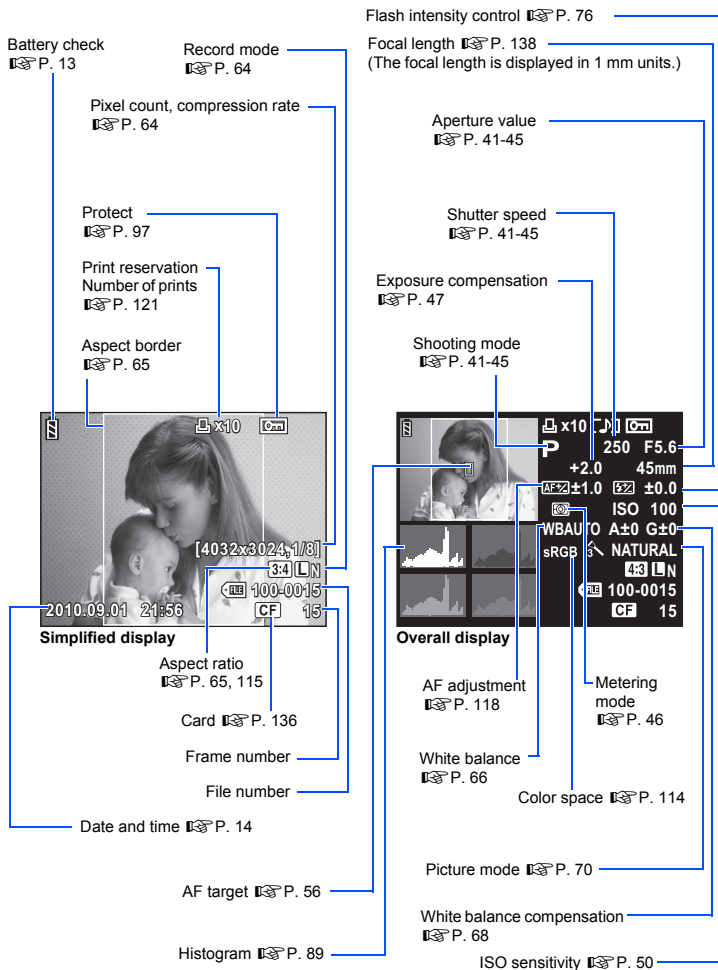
Flash intensity control ☞ P. 76

Battery check ☞ P. 13

Record mode ☞ P. 64

Focal length ☞ P. 138 (The focal length is displayed in 1 mm units.)

Pixel count, compression rate ☞ P. 64

Aperture value ☞ P. 41-45

Protect ☞ P. 97

Shutter speed ☞ P. 41-45

Print reservation Number of prints ☞ P. 121

Exposure compensation ☞ P. 47

Aspect border ☞ P. 65

Shooting mode ☞ P. 41-45

x10

[4032x3024,1/8]

3:4 L N

100-0015

2010.09.01 21:56

CF 15

Simplified display

x10

P 250 F5.6

+2.0 45mm

AF ±1.0 ±0.0

ISO 100

WB AUTO A±0 G±0

sRGB NATURAL

4:3 L N

100-0015

CF 15

Overall display

Aspect ratio ☞ P. 65, 115

Card ☞ P. 136

Frame number

File number

Date and time ☞ P. 14

AF adjustment ☞ P. 118

Metering mode ☞ P. 46

White balance ☞ P. 66

Color space ☞ P. 114

Picture mode ☞ P. 70

AF target ☞ P. 56

White balance compensation ☞ P. 68

Histogram ☞ P. 89

ISO sensitivity ☞ P. 50